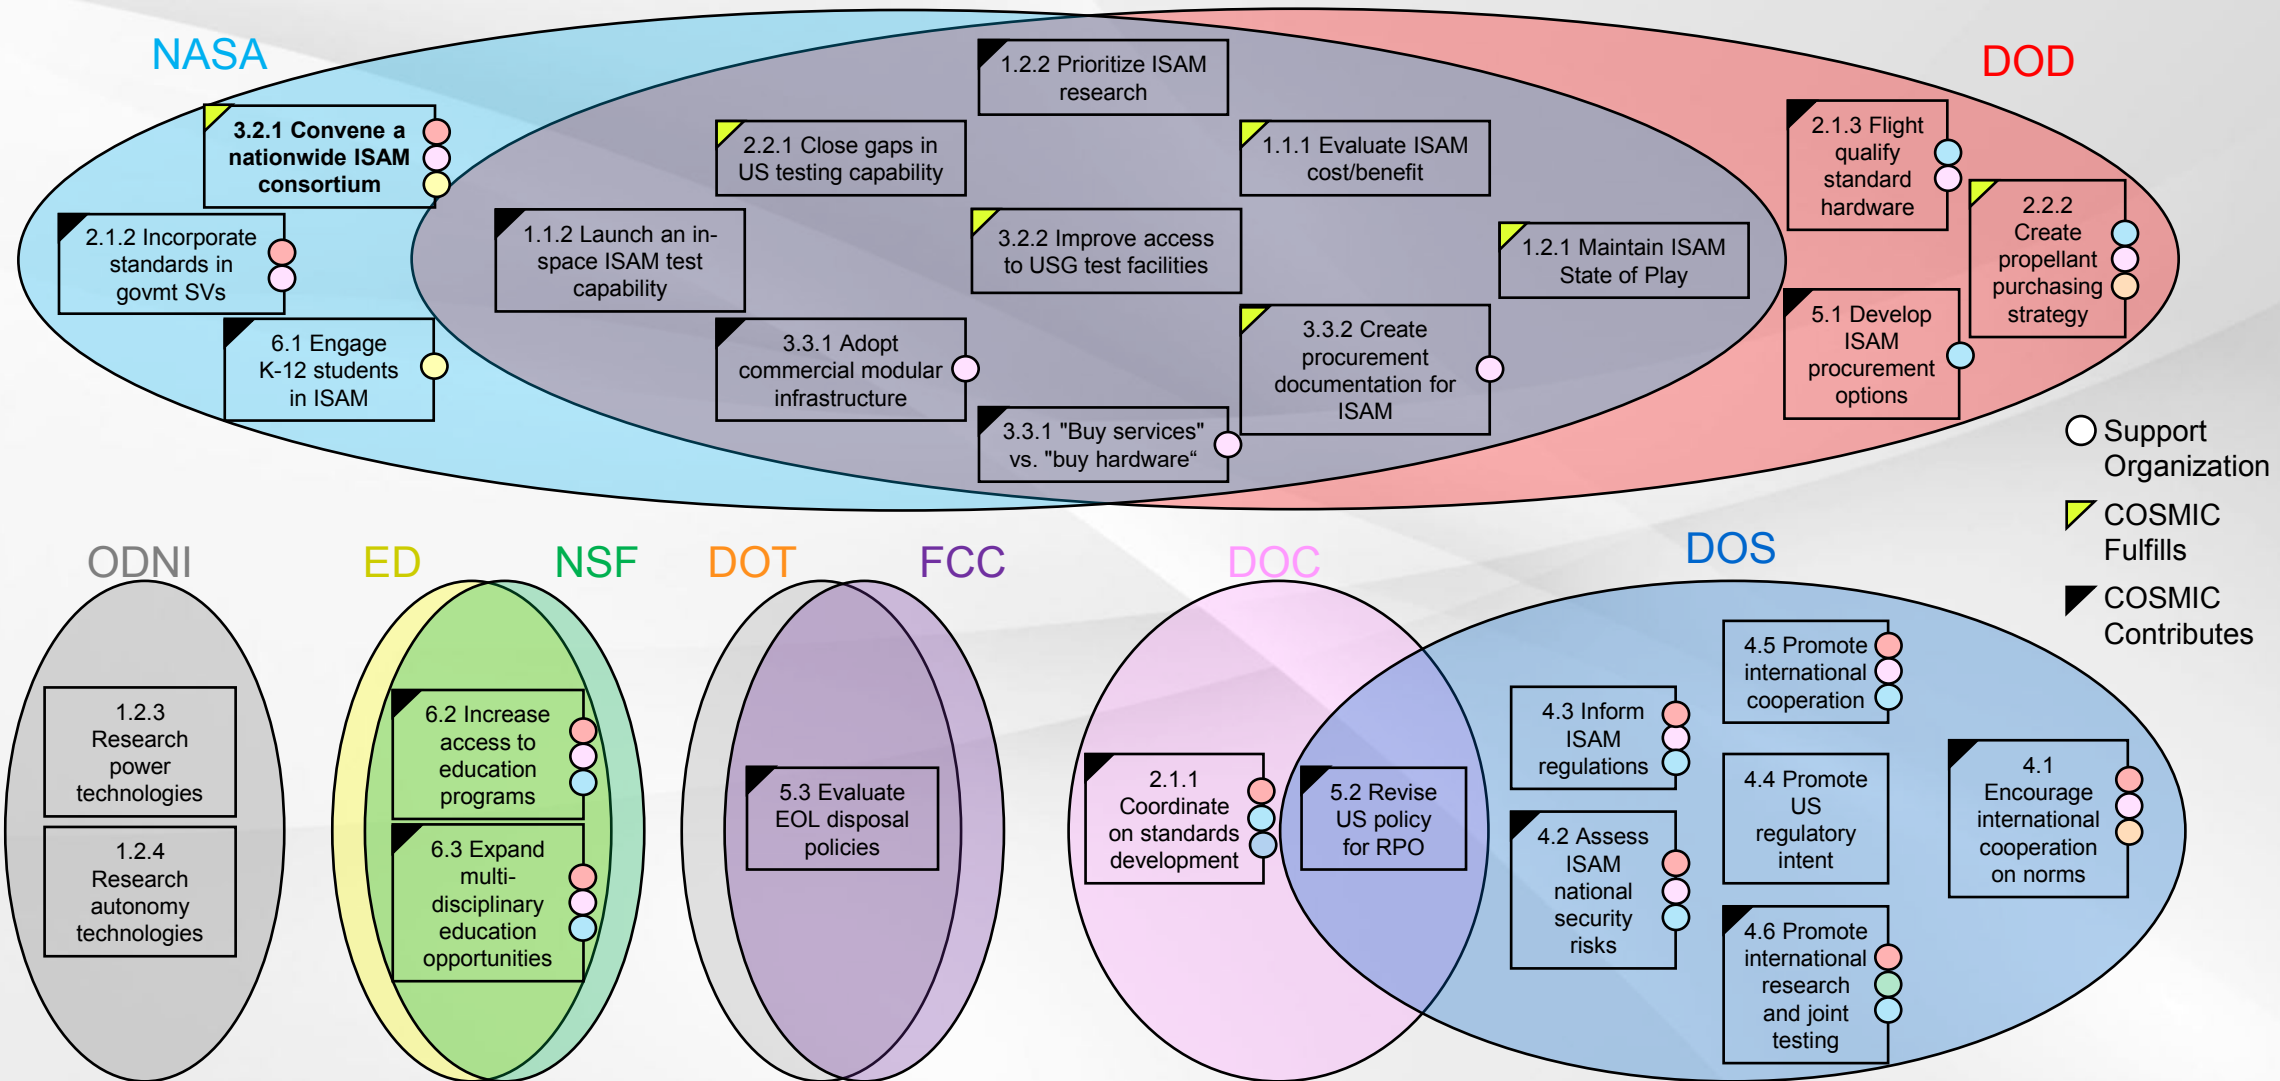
NASA

DOD

3.2.1 Convene a nationwide ISAM consortium

2.1.2 Incorporate standards in govmt SVs

6.1 Engage K-12 students in ISAM

1.2.2 Prioritize ISAM research

2.2.1 Close gaps in US testing capability

1.1.1 Evaluate ISAM cost/benefit

1.1.2 Launch an in-space ISAM test capability

3.2.2 Improve access to USG test facilities

1.2.1 Maintain ISAM State of Play

3.3.1 Adopt commercial modular infrastructure

3.3.2 Create procurement documentation for ISAM

3.3.1 "Buy services" vs. "buy hardware“

2.1.3 Flight qualify standard hardware

2.2.2 Create propellant purchasing strategy

5.1 Develop ISAM procurement options

Support Organization

COSMIC Fulfills

COSMIC Contributes

ODNI

ED

NSF

DOT

FCC

DOC

DOS

1.2.3 Research power technologies

1.2.4 Research autonomy technologies

6.2 Increase access to education programs

6.3 Expand multi-disciplinary education opportunities

5.3 Evaluate EOL disposal policies

2.1.1 Coordinate on standards development

5.2 Revise US policy for RPO

4.3 Inform ISAM regulations

4.5 Promote international cooperation

4.4 Promote US regulatory intent

4.1 Encourage international cooperation on norms

4.2 Assess ISAM national security risks

4.6 Promote international research and joint testing